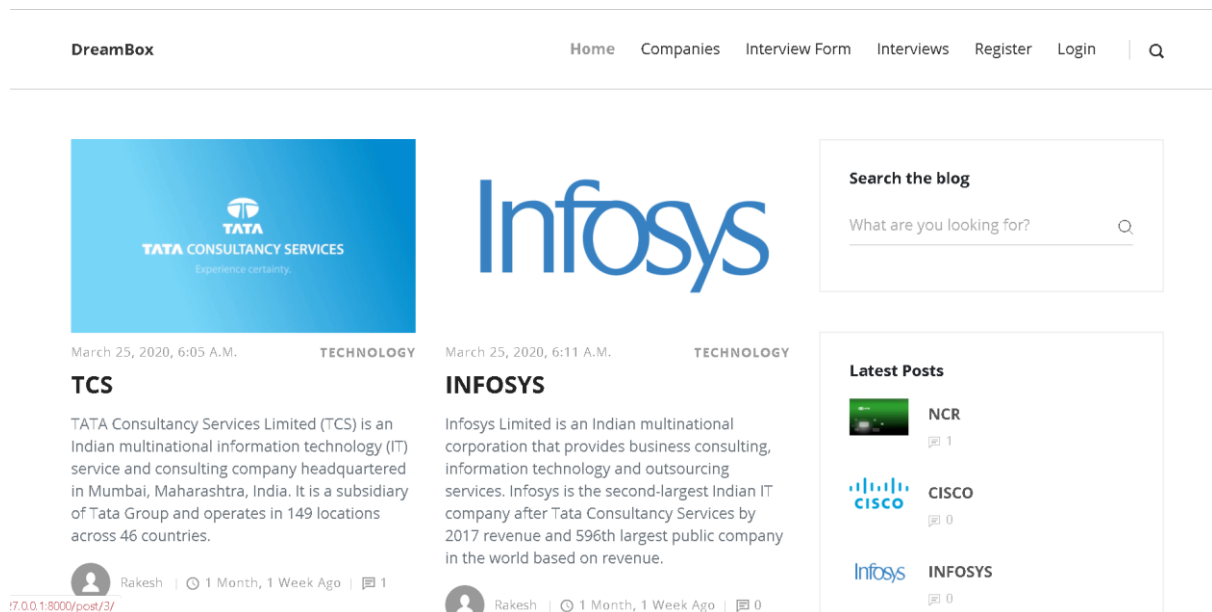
DreamBox

Home Companies Interview Form Interviews Register Login

TATA
TATA CONSULTANCY SERVICES
Experience certainty.

March 25, 2020, 6:05 A.M. TECHNOLOGY

TCS

TATA Consultancy Services Limited (TCS) is an Indian multinational information technology (IT) service and consulting company headquartered in Mumbai, Maharashtra, India. It is a subsidiary of Tata Group and operates in 149 locations across 46 countries.

Rakesh | 1 Month, 1 Week Ago | 1

Infosys

March 25, 2020, 6:11 A.M. TECHNOLOGY

INFOSYS

Infosys Limited is an Indian multinational corporation that provides business consulting, information technology and outsourcing services. Infosys is the second-largest Indian IT company after Tata Consultancy Services by 2017 revenue and 596th largest public company in the world based on revenue.

Rakesh | 1 Month, 1 Week Ago | 0

Search the blog

What are you looking for?

Latest Posts

NCR
1

CISCO
CISCO
0

Infosys
INFOSYS
0

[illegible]7.0.0.1:8000/post/3/